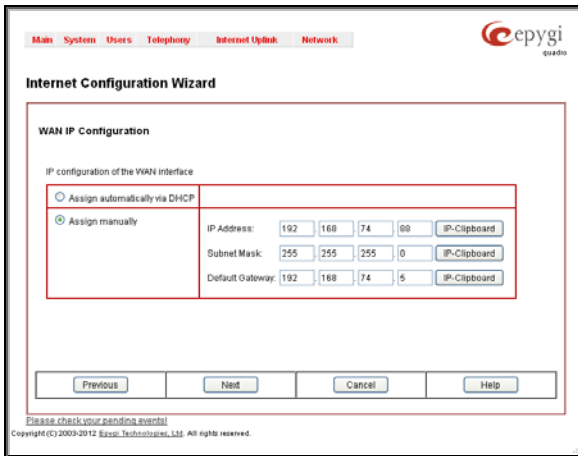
Main System Users Telephony Internet Uplink Network

epygi quadro

Internet Configuration Wizard

WAN IP Configuration

IP configuration of the WAN interface

Assign automatically via DHCP

Assign manually

| IP Address: | 192 | 168 | 74 | 88 | IP-Clipboard |
|---|---|---|---|---|---|
| Subnet Mask: | 255 | 255 | 255 | 0 | IP-Clipboard |
| Default Gateway: | 192 | 168 | 74 | 5 | IP-Clipboard |

Previous Next Cancel Help

Please check your pending events!

Copyright (C) 2003-2012 Epygi Technologies, Ltd. All rights reserved.